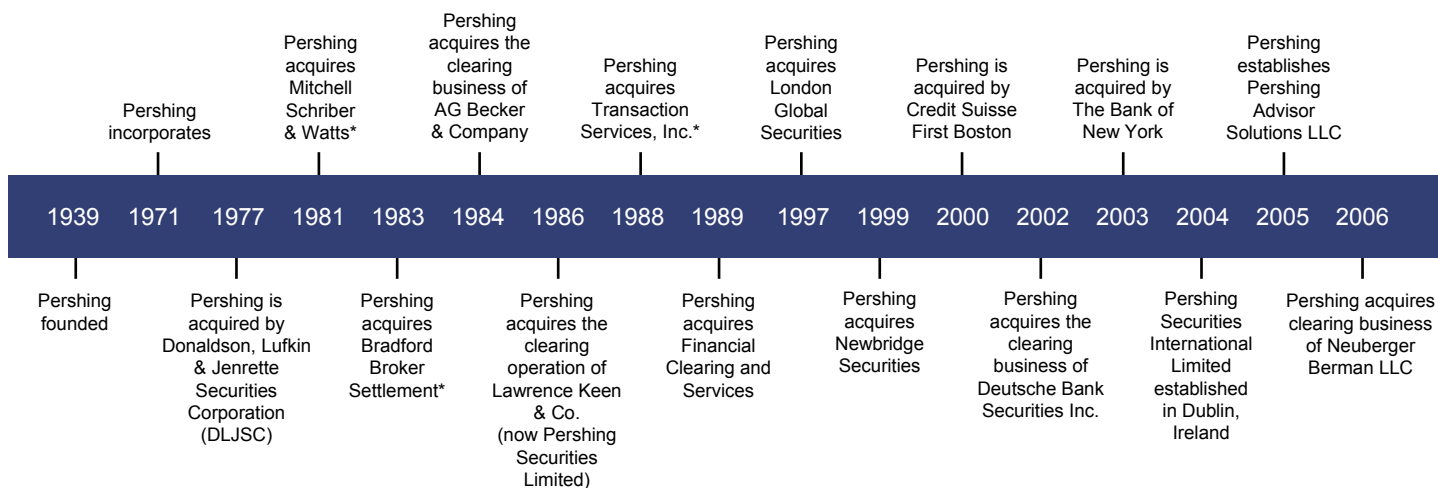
Pershing incorporates

Pershing acquires Mitchell Schriber & Watts*

Pershing acquires the clearing business of AG Becker & Company

Pershing acquires Transaction Services, Inc.*

Pershing acquires London Global Securities

Pershing is acquired by Credit Suisse First Boston

Pershing is acquired by The Bank of New York

Pershing establishes Pershing Advisor Solutions LLC

1939 1971 1977 1981 1983 1984 1986 1988 1989 1997 1999 2000 2002 2003 2004 2005 2006

Pershing founded

Pershing is acquired by Donaldson, Lufkin & Jenrette Securities Corporation (DLJSC)

Pershing acquires Bradford Broker Settlement*

Pershing acquires the clearing operation of Lawrence Keen & Co. (now Pershing Securities Limited)

Pershing acquires Financial Clearing and Services

Pershing acquires Newbridge Securities

Pershing acquires the clearing business of Deutsche Bank Securities Inc.

Pershing Securities International Limited established in Dublin, Ireland

Pershing acquires clearing business of Neuberger Berman LLC